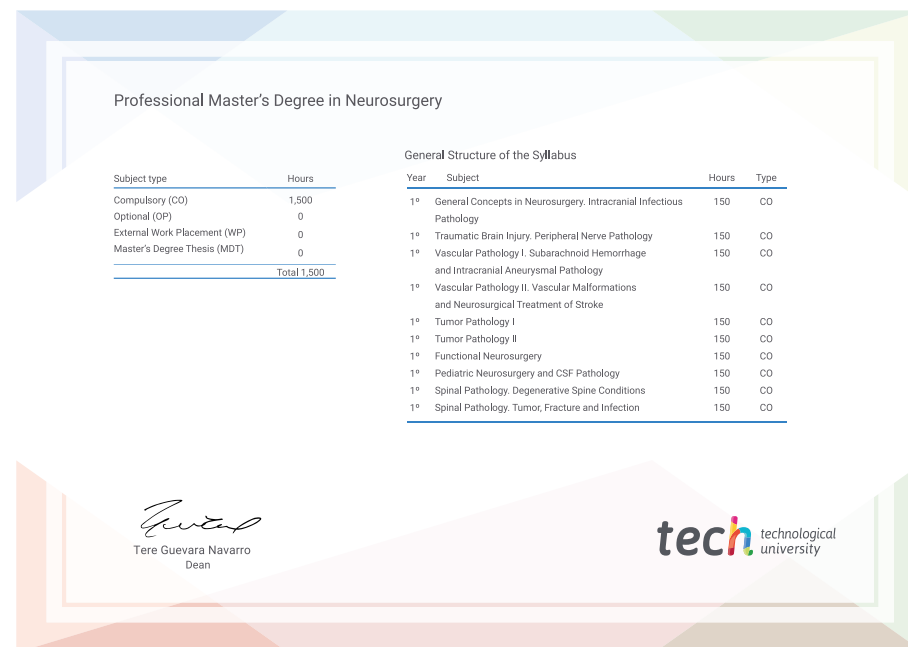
Professional Master's Degree in Neurosurgery

| Subject type | Hours |
|---|---|
| Compulsory (CO) | 1,500 |
| Optional (OP) | 0 |
| External Work Placement (WP) | 0 |
| Master's Degree Thesis (MDT) | 0 |
| | Total 1,500 |

General Structure of the Syllabus

| Year | Subject | Hours | Type |
|---|---|---|---|
| 1º | General Concepts in Neurosurgery. Intracranial Infectious Pathology | 150 | CO |
| 1º | Traumatic Brain Injury. Peripheral Nerve Pathology | 150 | CO |
| 1º | Vascular Pathology I. Subarachnoid Hemorrhage and Intracranial Aneurysmal Pathology | 150 | CO |
| 1º | Vascular Pathology II. Vascular Malformations and Neurosurgical Treatment of Stroke | 150 | CO |
| 1º | Tumor Pathology I | 150 | CO |
| 1º | Tumor Pathology II | 150 | CO |
| 1º | Functional Neurosurgery | 150 | CO |
| 1º | Pediatric Neurosurgery and CSF Pathology | 150 | CO |
| 1º | Spinal Pathology. Degenerative Spine Conditions | 150 | CO |
| 1º | Spinal Pathology. Tumor, Fracture and Infection | 150 | CO |

Tere Guevara Navarro
Dean

tech technological university